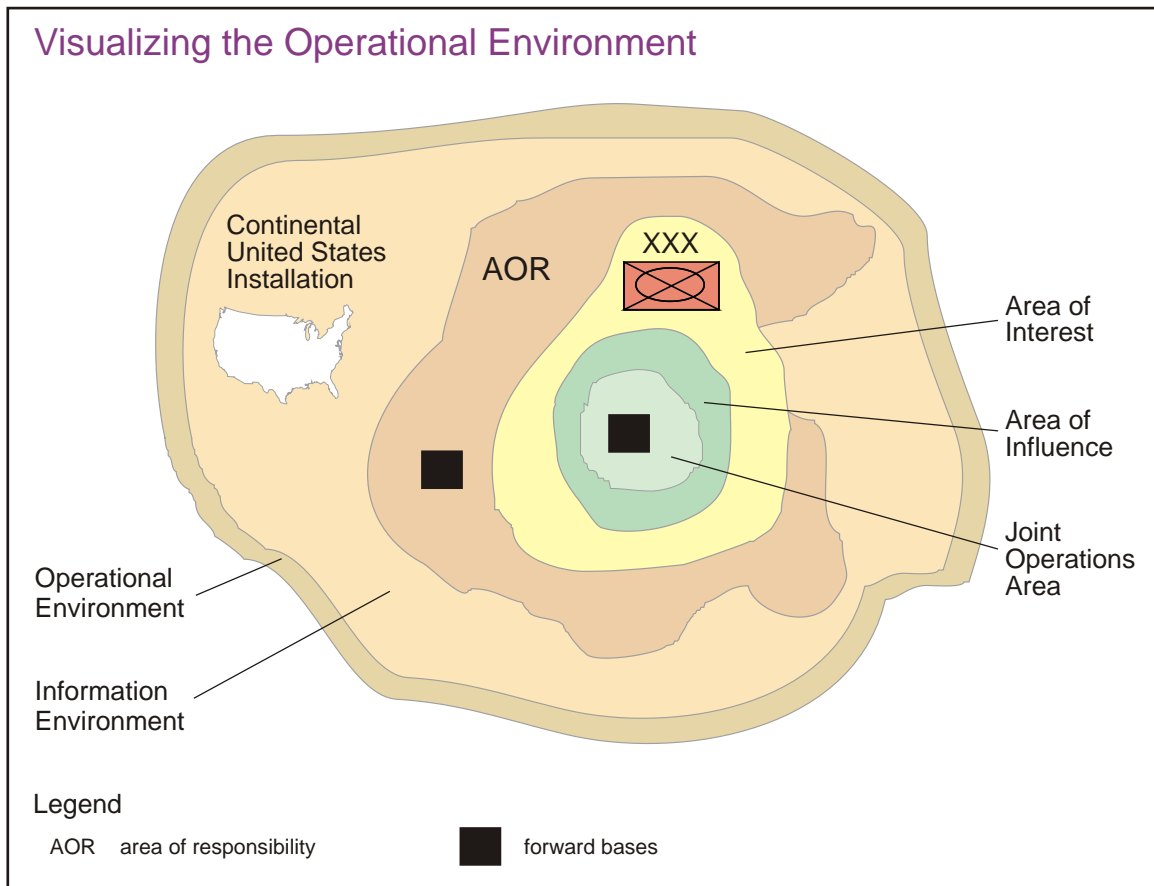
Visualizing the Operational Environment

Continental United States Installation

AOR

XXX

Area of Interest

Area of Influence

Joint Operations Area

Operational Environment

Information Environment

Legend

AOR area of responsibility

forward bases